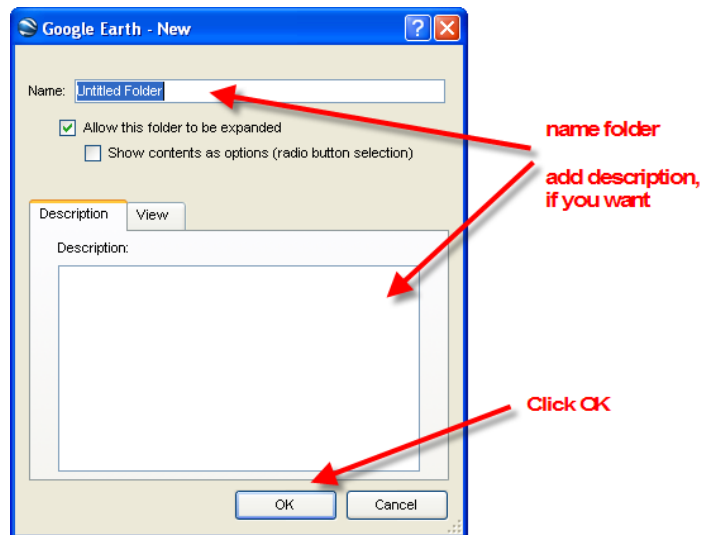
Google Earth - New

Name: Untitled Folder

Allow this folder to be expanded

Show contents as options (radio button selection)

name folder

add description, if you want

Description View

Description:

Click OK

OK Cancel